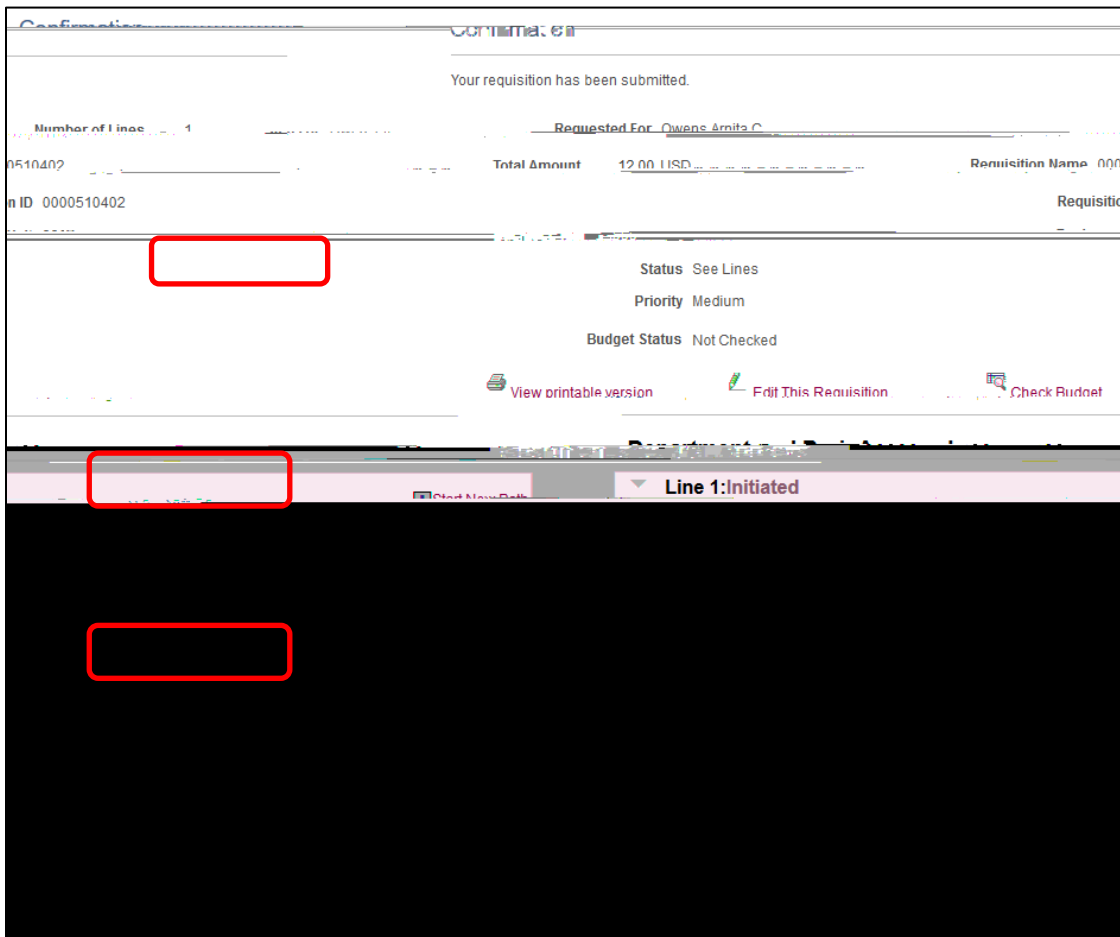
Confirmation

Confirmation

Your requisition has been submitted.

Number of Lines 1

Requested For Owens,Arnita C

0510402

Total Amount 12.00 USD

Requisition Name 000

n ID 0000510402

Requisitio

Status See Lines

Priority Medium

Budget Status Not Checked

View printable version

Edit This Requisition

Check Budget

Department and Project

Start New Path

Line 1:Initiated